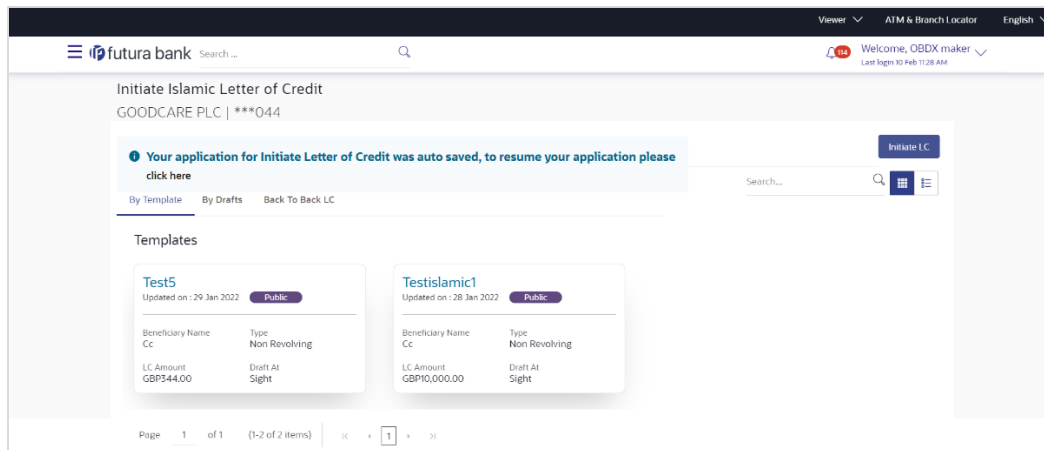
Viewer ATM & Branch Locator English

futura bank Search ...

114 Welcome, OBDX maker
Last login 10 Feb 11:28 AM

Initiate Islamic Letter of Credit
GOODCARE PLC | ***044

Initiate LC

Your application for Initiate Letter of Credit was auto saved, to resume your application please click here

Search...

By Template By Drafts Back To Back LC

Templates

Test5
Updated on : 29 Jan 2022 Public

Beneficiary Name
Cc
Type
Non Revolving
LC Amount
GBP344.00
Draft At
Sight

TestIslamic1
Updated on : 28 Jan 2022 Public

Beneficiary Name
Cc
Type
Non Revolving
LC Amount
GBP10,000.00
Draft At
Sight

Page 1 of 1 (1-2 of 2 items) 1